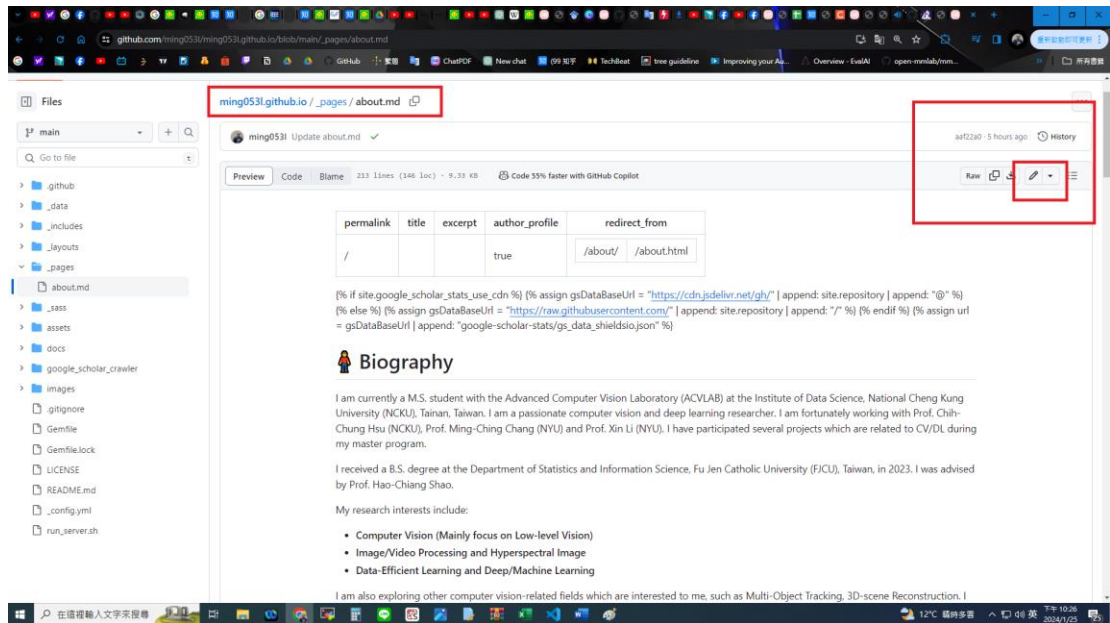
github.com/ming053l/ming053l.github.io/blob/main/_pages/about.md

GitHub 繁簡 ChatPDF New chat (99 知乎 TechBeat tree guideline Improving your Au... Overview - EvalAI open-mmlab/mm... 所有書籤

Files

main

Go to file

.github
_data
_includes
_layouts
_pages
about.md
_sass
assets
docs
google_scholar_crawler
images
.gitignore
Gemfile
Gemfile.lock
LICENSE
README.md
_config.yml
run_server.sh

ming053l.github.io / _pages / about.md

ming053l Update about.md

aaf22a0 · 5 hours ago History

Preview Code Blame 213 lines (146 loc) · 9.33 KB Code 55% faster with GitHub Copilot

Raw

| permalink | title | excerpt | author_profile | redirect_from | |
|---|---|---|---|---|---|
| / | | | true | /about/ | /about.html |

{% if site.google_scholar_stats_use_cdn %} {% assign gsDataBaseUrl = "https://cdn.jsdelivr.net/gh/" | append: site.repository | append: "@" %} {% else %} {% assign gsDataBaseUrl = "https://raw.githubusercontent.com/" | append: site.repository | append: "/" %} {% endif %} {% assign url = gsDataBaseUrl | append: "google-scholar-stats/gs_data_shieldsio.json" %}

Biography

I am currently a M.S. student with the Advanced Computer Vision Laboratory (ACVLAB) at the Institute of Data Science, National Cheng Kung University (NCKU), Tainan, Taiwan. I am a passionate computer vision and deep learning researcher. I am fortunately working with Prof. Chih-Chung Hsu (NCKU), Prof. Ming-Ching Chang (NYU) and Prof. Xin Li (NYU). I have participated several projects which are related to CV/DL during my master program.

I received a B.S. degree at the Department of Statistics and Information Science, Fu Jen Catholic University (FJCU), Taiwan, in 2023. I was advised by Prof. Hao-Chiang Shao.

My research interests include:

• Computer Vision (Mainly focus on Low-level Vision)
• Image/Video Processing and Hyperspectral Image
• Data-Efficient Learning and Deep/Machine Learning

I am also exploring other computer vision-related fields which are interested to me, such as Multi-Object Tracking, 3D-scene Reconstruction. I

在這裡輸入文字來搜尋 12°C 晴時多雲 英 下午 10:26 2024/1/25